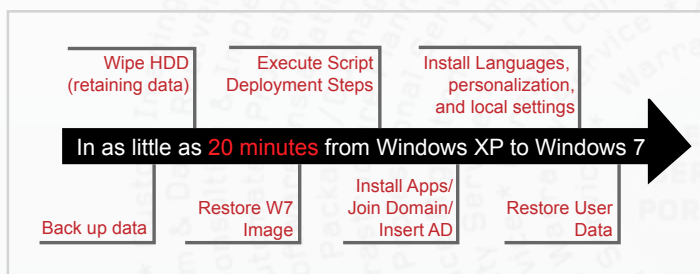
Wipe HDD (retaining data)

Execute Script Deployment Steps

Install Languages, personalization, and local settings

In as little as 20 minutes from Windows XP to Windows 7

Back up data

Restore W7 Image

Install Apps/ Join Domain/ Insert AD

Restore User Data